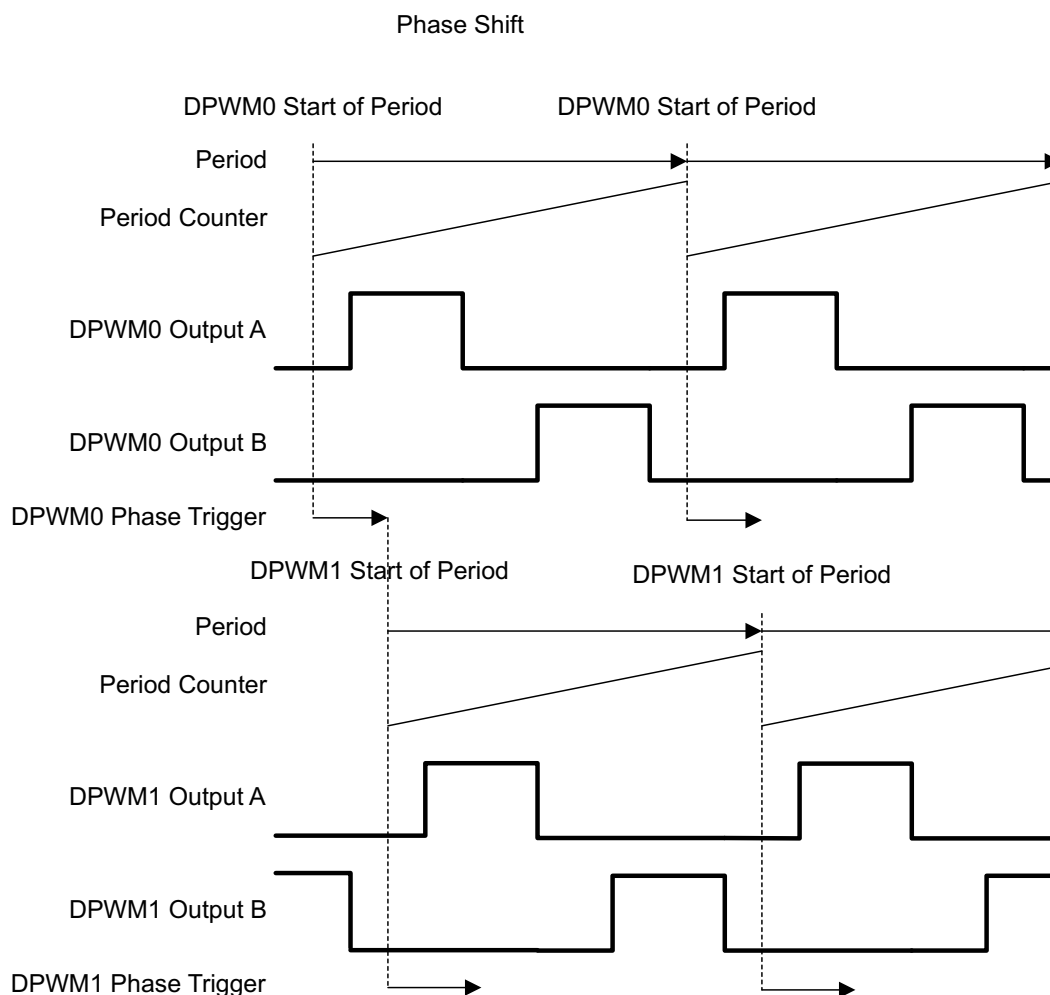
Phase Shift

DPWM0 Start of Period

DPWM0 Start of Period

Period

Period Counter

DPWM0 Output A

DPWM0 Output B

DPWM0 Phase Trigger

DPWM1 Start of Period

DPWM1 Start of Period

Period

Period Counter

DPWM1 Output A

DPWM1 Output B

DPWM1 Phase Trigger